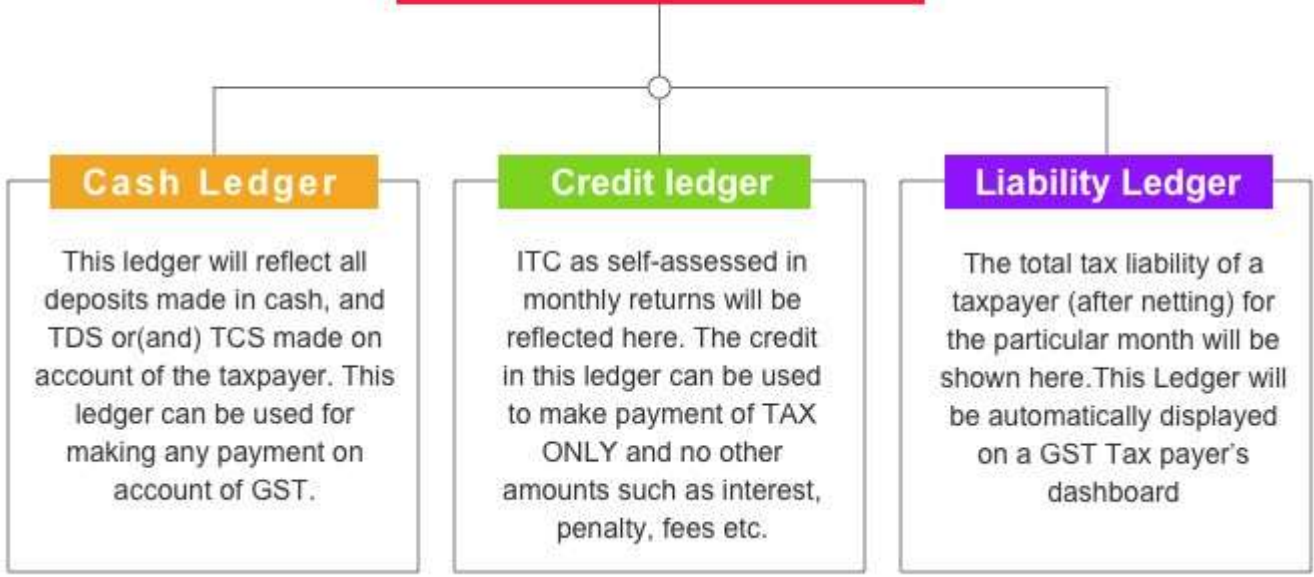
Cash Ledger

This ledger will reflect all deposits made in cash, and TDS or(and) TCS made on account of the taxpayer. This ledger can be used for making any payment on account of GST.

Credit ledger

ITC as self-assessed in monthly returns will be reflected here. The credit in this ledger can be used to make payment of TAX ONLY and no other amounts such as interest, penalty, fees etc.

Liability Ledger

The total tax liability of a taxpayer (after netting) for the particular month will be shown here.This Ledger will be automatically displayed on a GST Tax payer's dashboard